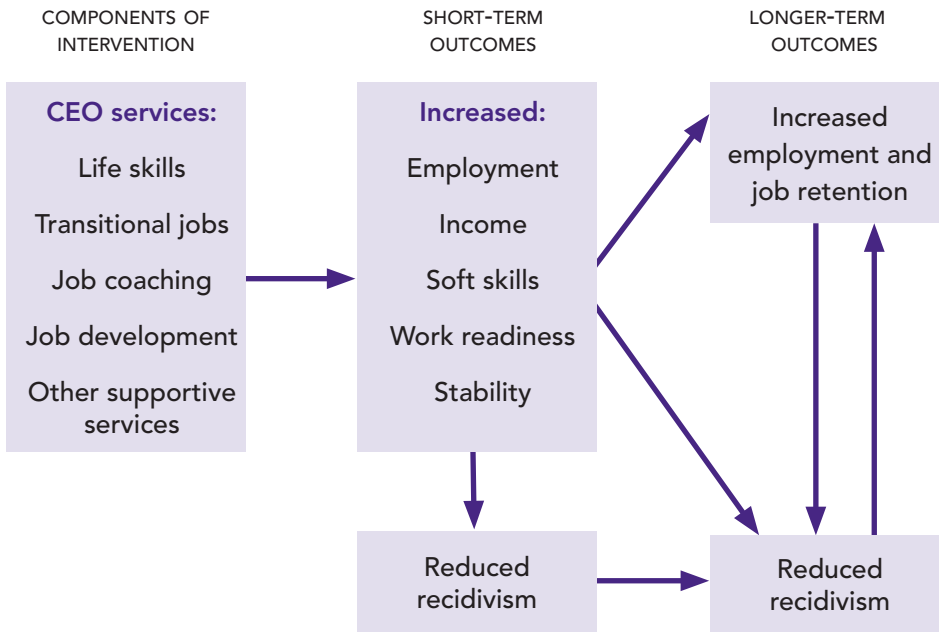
COMPONENTS OF INTERVENTION

SHORT-TERM OUTCOMES

LONGER-TERM OUTCOMES

CEO services:

Life skills

Transitional jobs

Job coaching

Job development

Other supportive services

Increased:

Employment

Income

Soft skills

Work readiness

Stability

Increased employment and job retention

Reduced recidivism

Reduced recidivism